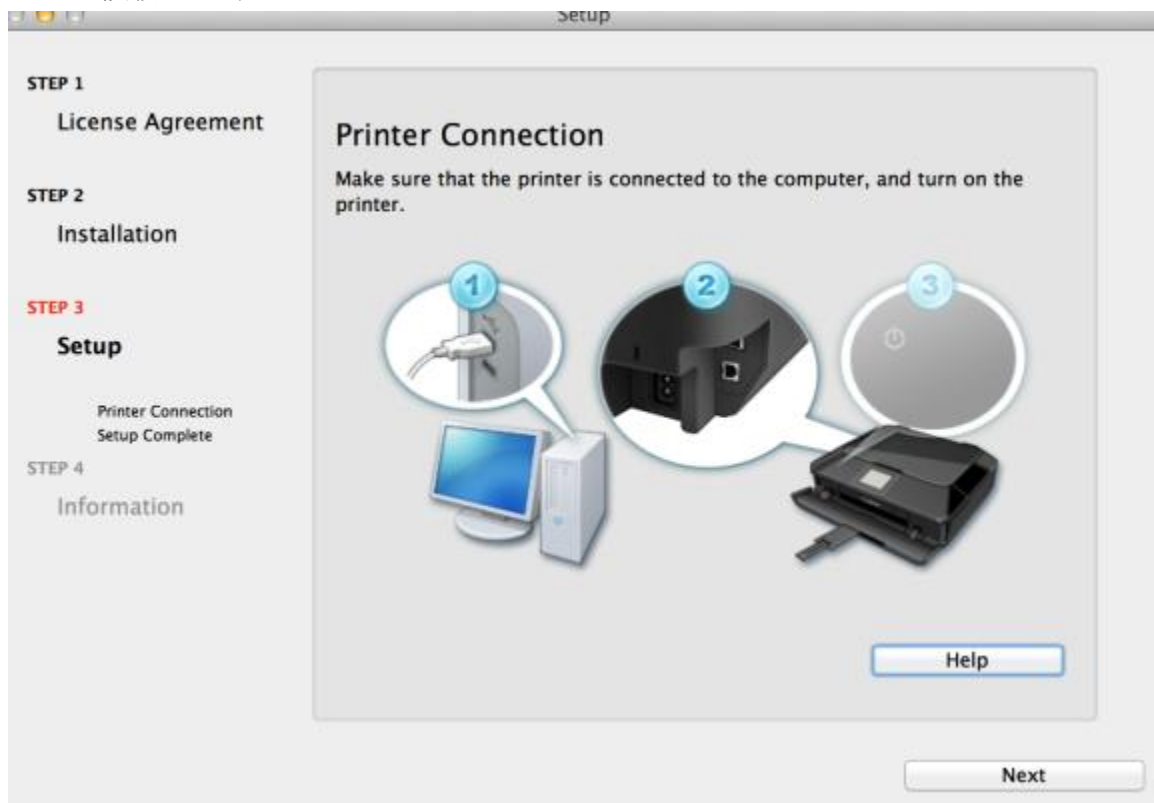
Setup

STEP 1
License Agreement

STEP 2
Installation

STEP 3
Setup

Printer Connection
Setup Complete

STEP 4
Information

Printer Connection

Make sure that the printer is connected to the computer, and turn on the printer.

1 2 3

Help

Next